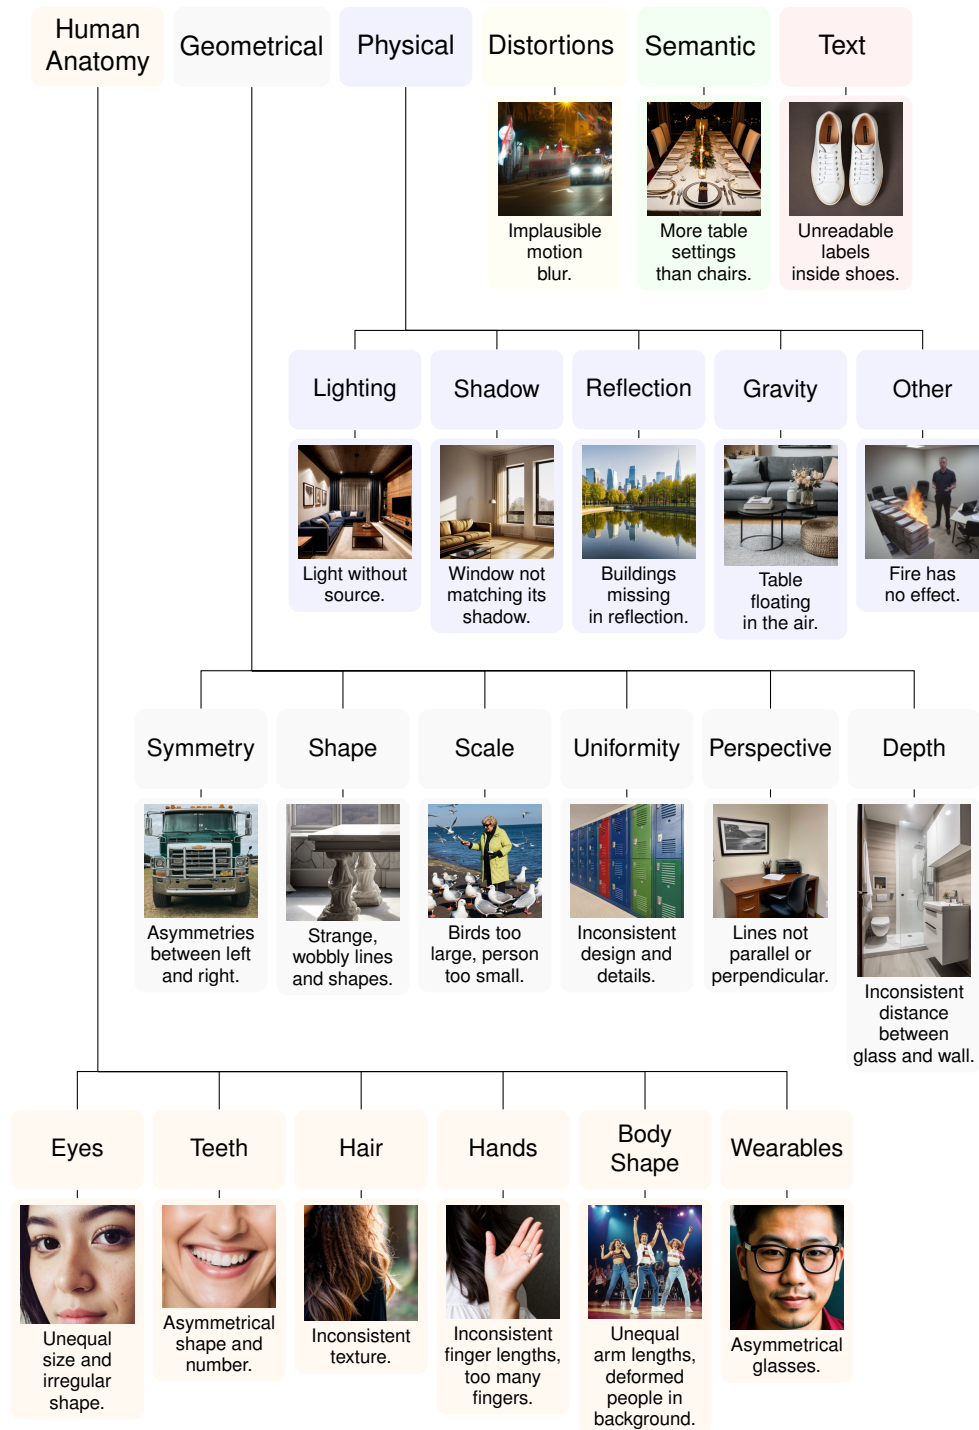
Human Anatomy

Geometrical

Physical

Distortions

Implausible motion blur.

Semantic

More table settings than chairs.

Text

Unreadable labels inside shoes.

Lighting

Light without source.

Shadow

Window not matching its shadow.

Reflection

Buildings missing in reflection.

Gravity

Table floating in the air.

Other

Fire has no effect.

Symmetry

Asymmetries between left and right.

Shape

Strange, wobbly lines and shapes.

Scale

Birds too large, person too small.

Uniformity

Inconsistent design and details.

Perspective

Lines not parallel or perpendicular.

Depth

Inconsistent distance between glass and wall.

Eyes

Unequal size and irregular shape.

Teeth

Asymmetrical shape and number.

Hair

Inconsistent texture.

Hands

Inconsistent finger lengths, too many fingers.

Body Shape

Unequal arm lengths, deformed people in background.

Wearables

Asymmetrical glasses.